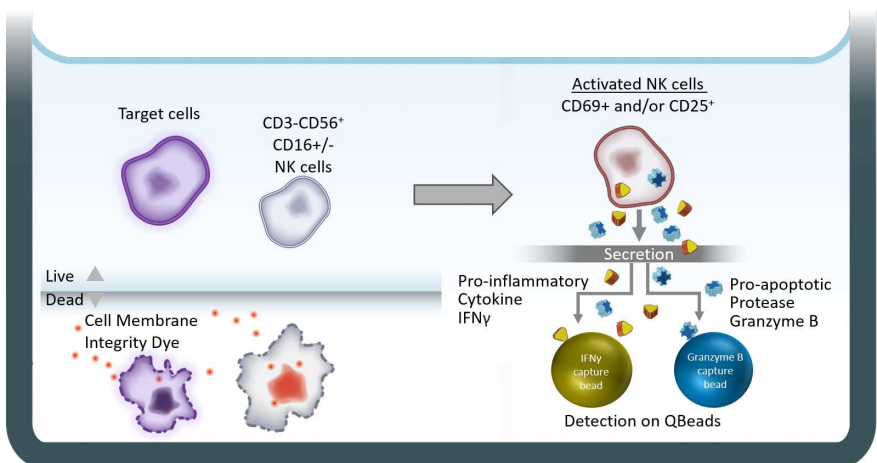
Target cells

CD3-CD56$^+$
CD16+/-
NK cells

Activated NK cells
CD69+ and/or CD25$^+$

Secretion

Pro-inflammatory
Cytokine
IFNγ

Pro-apoptotic
Protease
Granzyme B

Live
Dead

Cell Membrane
Integrity Dye

IFNγ
capture
bead

Granzyme B
capture
bead

Detection on QBeads